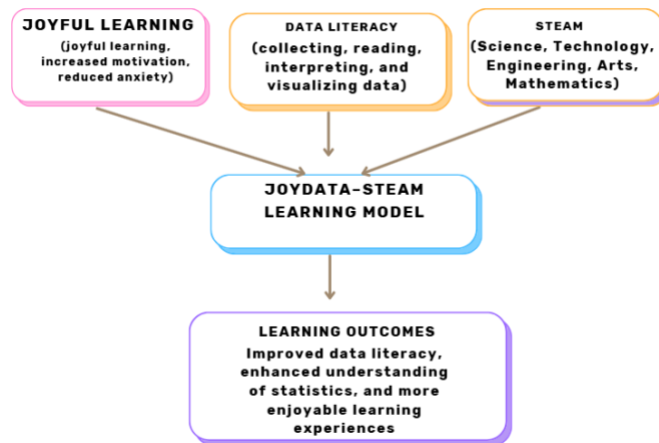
JOYFUL LEARNING
(joyful learning, increased motivation, reduced anxiety)

DATA LITERACY
(collecting, reading, interpreting, and visualizing data)

STEAM
(Science, Technology, Engineering, Arts, Mathematics)

JOYDATA-STEAM LEARNING MODEL

LEARNING OUTCOMES
Improved data literacy, enhanced understanding of statistics, and more enjoyable learning experiences